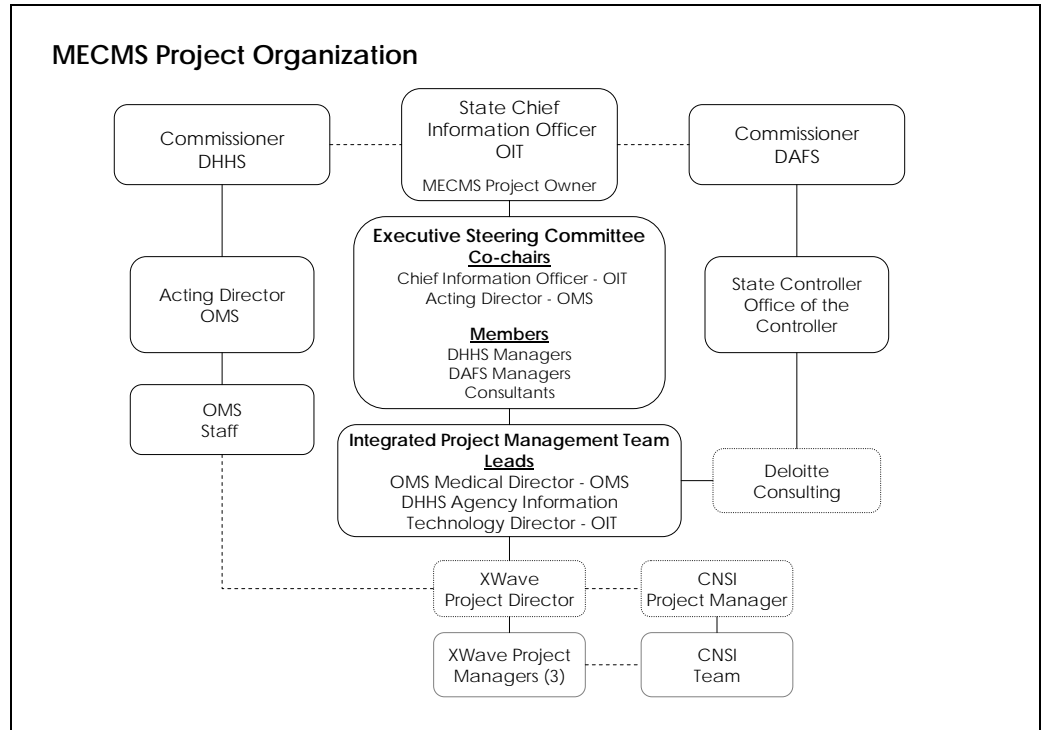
MECMS Project Organization

Commissioner DHHS

State Chief Information Officer OIT

MECMS Project Owner

Commissioner DAFS

Executive Steering Committee
Co-chairs
Chief Information Officer - OIT
Acting Director - OMS

Members
DHHS Managers
DAFS Managers
Consultants

Acting Director OMS

State Controller Office of the Controller

OMS Staff

Integrated Project Management Team
Leads
OMS Medical Director - OMS
DHHS Agency Information Technology Director - OIT

Deloitte Consulting

XWave Project Director

CNSI Project Manager

XWave Project Managers (3)

CNSI Team